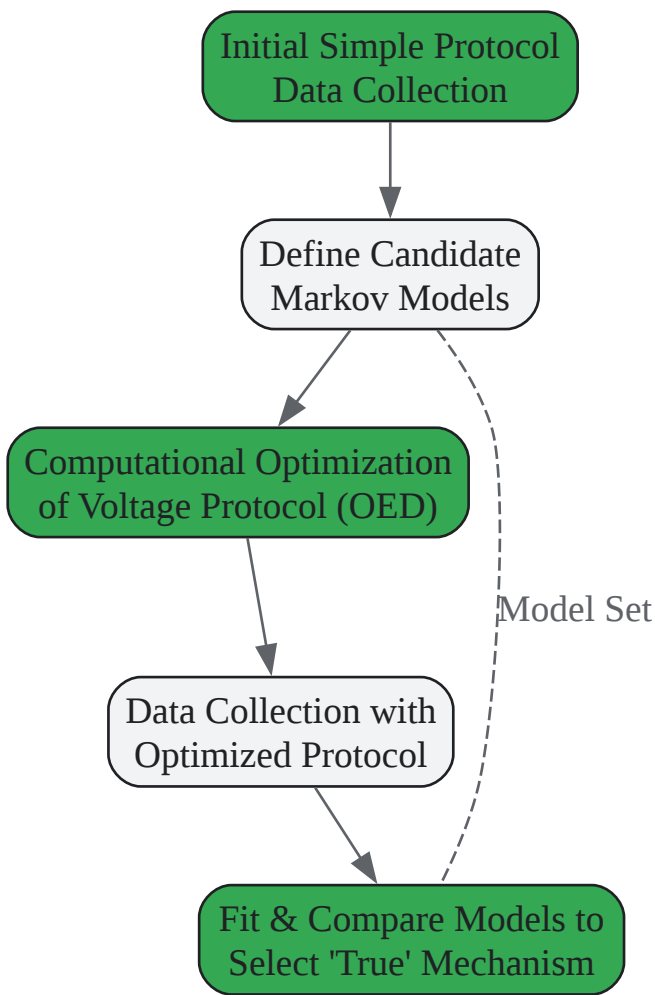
Initial Simple Protocol Data Collection

Define Candidate Markov Models

Computational Optimization of Voltage Protocol (OED)

Model Set

Data Collection with Optimized Protocol

Fit & Compare Models to Select 'True' Mechanism